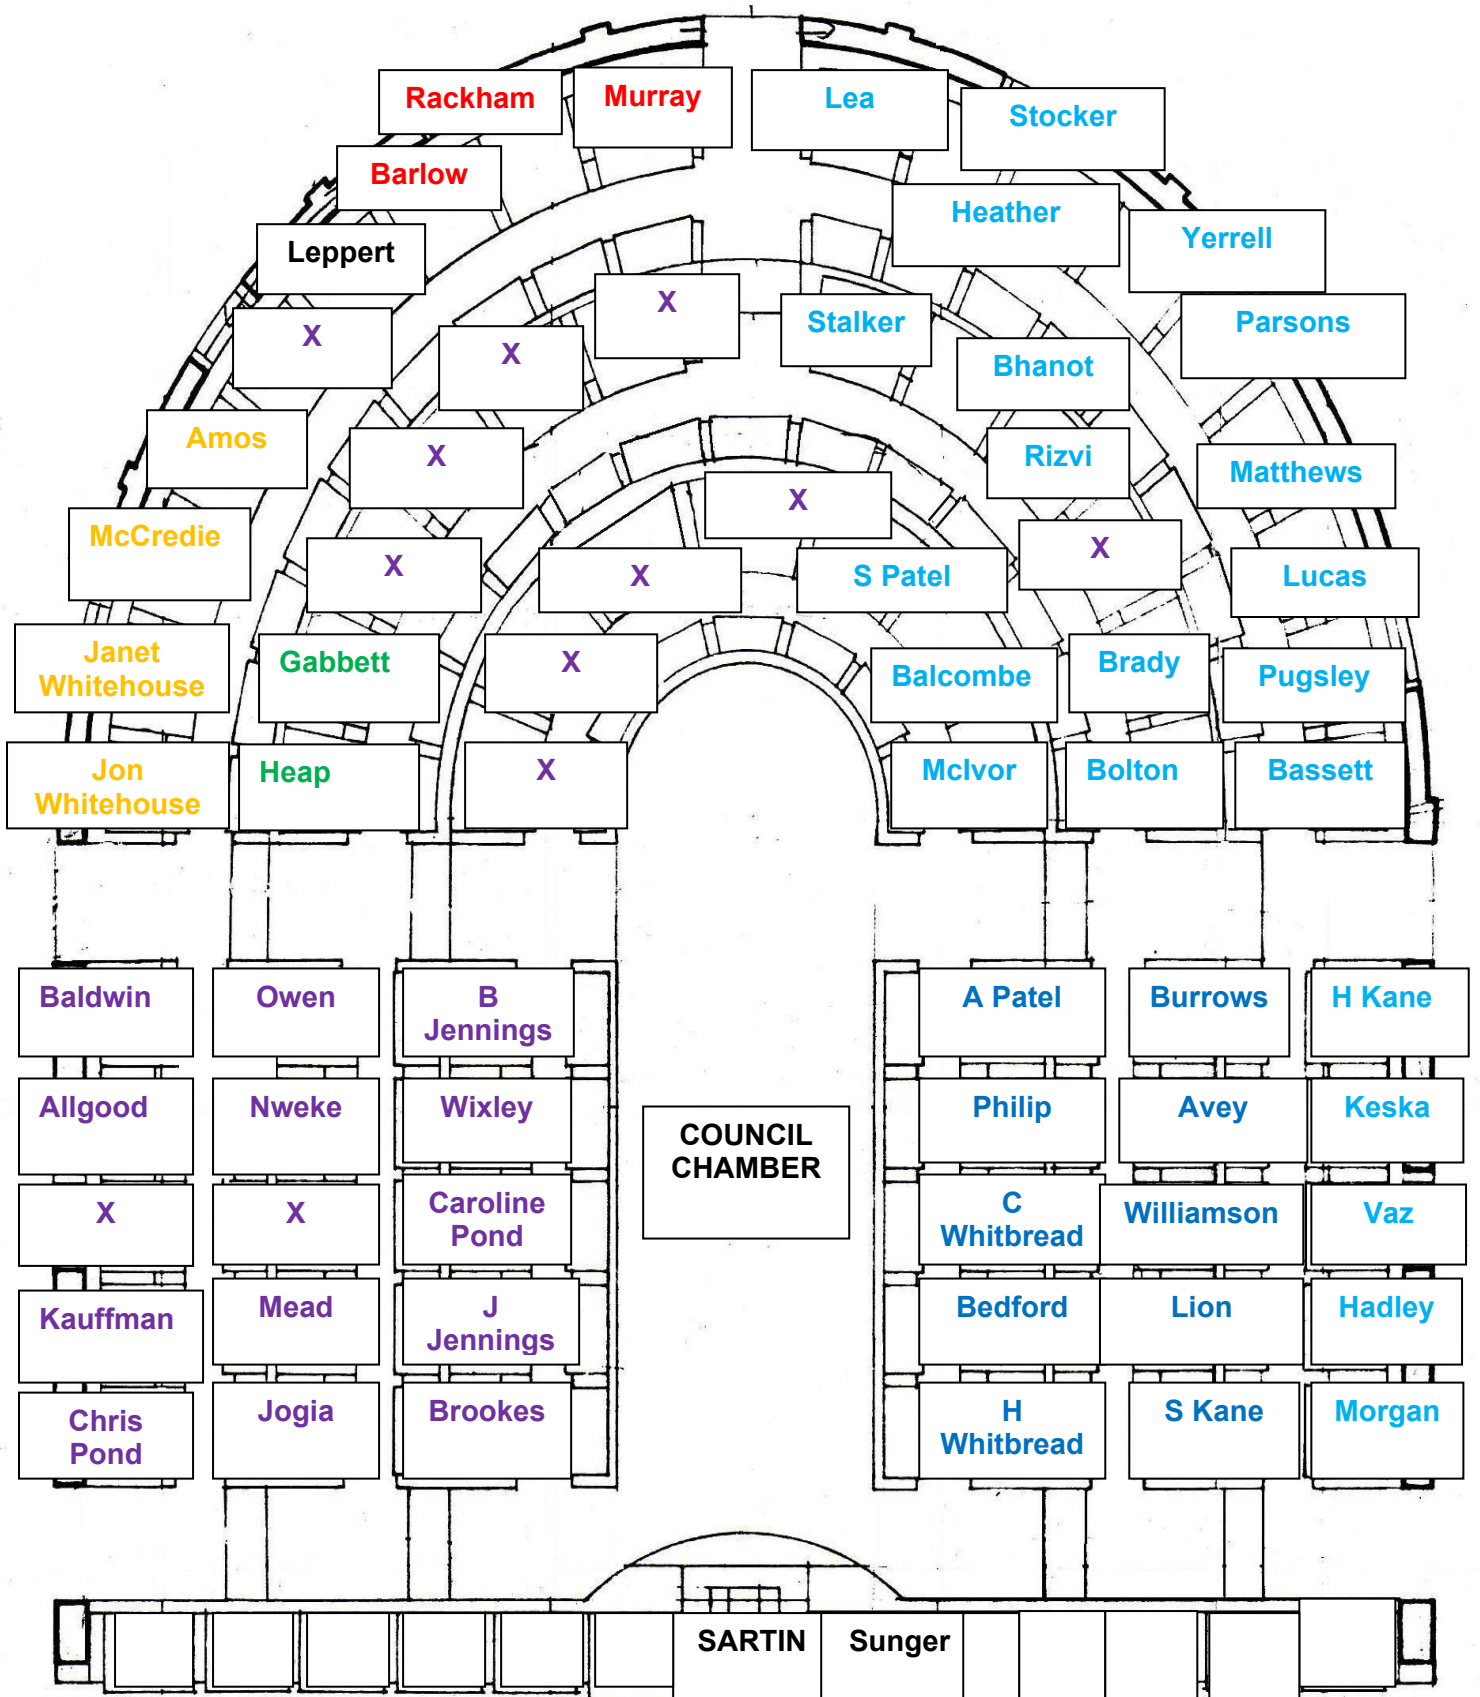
Rackham
Murray
Lea
Stocker
Barlow
Heather
Yerrell
Leppert
X
Stalker
Parsons
X
X
Bhanot
Amos
X
Rizvi
Matthews
X
McCredie
X
X
S Patel
X
Lucas
Janet Whitehouse
Gabbett
X
Balcombe
Brady
Pugsley
Jon Whitehouse
Heap
X
McIvor
Bolton
Bassett

Baldwin
Owen
B Jennings
A Patel
Burrows
H Kane
Allgood
Nweke
Wixley
COUNCIL CHAMBER
Philip
Avey
Keska
X
X
Caroline Pond
C Whitbread
Williamson
Vaz
Kauffman
Mead
J Jennings
Bedford
Lion
Hadley
Chris Pond
Jogia
Brookes
H Whitbread
S Kane
Morgan

SARTIN
Sunger